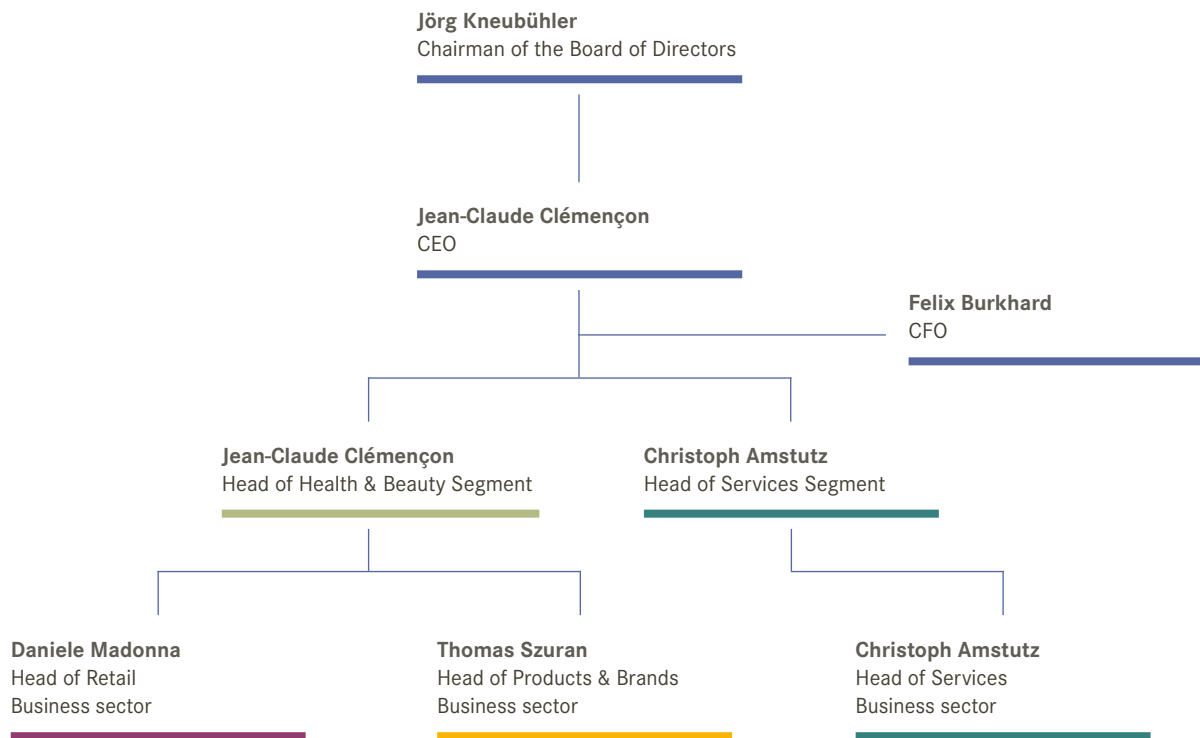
Jörg Kneubühler
Chairman of the Board of Directors

Jean-Claude Clémençon
CEO

Felix Burkhard
CFO

Jean-Claude Clémençon
Head of Health & Beauty Segment

Christoph Amstutz
Head of Services Segment

Daniele Madonna
Head of Retail
Business sector

Thomas Szuran
Head of Products & Brands
Business sector

Christoph Amstutz
Head of Services
Business sector